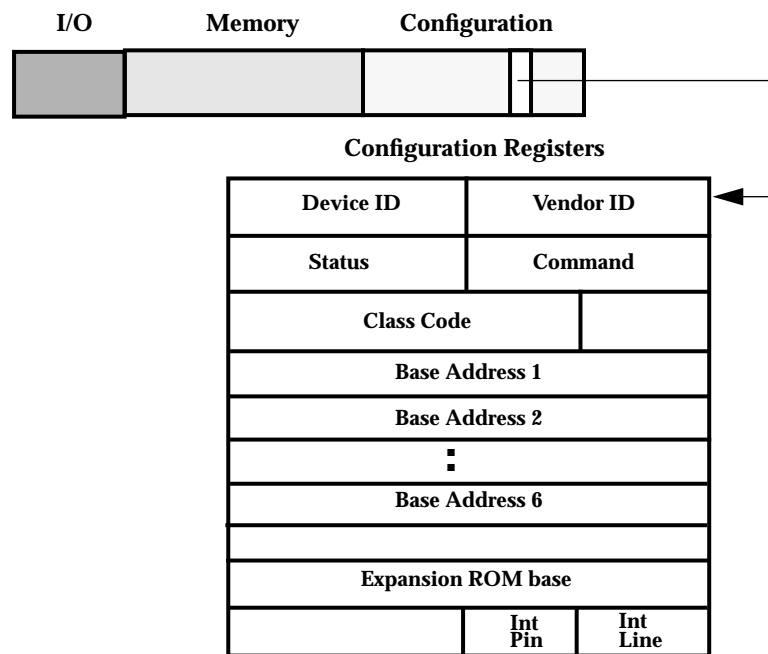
I/O Memory Configuration

Configuration Registers

| Device ID | Vendor ID |
|---|---|
| Status | Command |
| Class Code | |
| Base Address 1 | |
| Base Address 2 | |
| : | |
| Base Address 6 | |
| | |
| Expansion ROM base | |
| | Int Pin | Int Line |